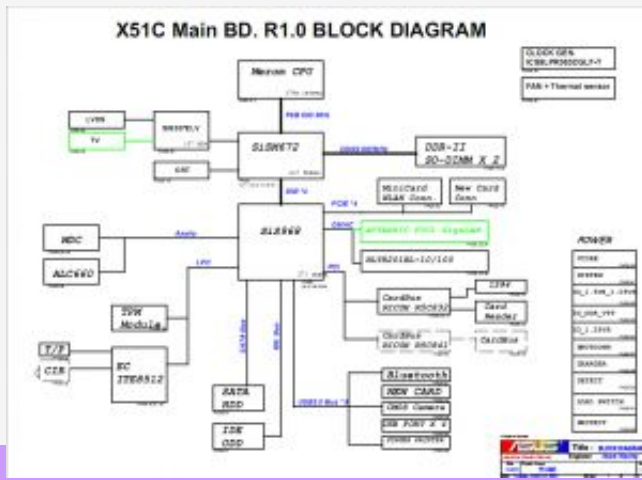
X51C Main BD. R1.0 BLOCK DIAGRAM

CLOCK GEN.
ICS9LPR00DGLF-T

FAN + Thermal sensor

Merom CPU

LVDS

TV

SIS307LV

SiS M672

DDR-II
SO-DIMM X 2

CRT

MiniCard
WLAN Conn.

New Card
Conn.

MDC

Azalia

SiS968

ALC660

LPC

PCIE

TPM
Module

T/P

CIR

EC
ITE8512

SATA
HDD

IDE
ODD

USB2.0

CardBus
RICOH R5C832

1394

Card
Reader

CardBus

Bluetooth

NEW CARD

CMOS Camera

USB PORT X 2

FINGER PRINTER

POWER

Title : BLOCK DIAGRAM